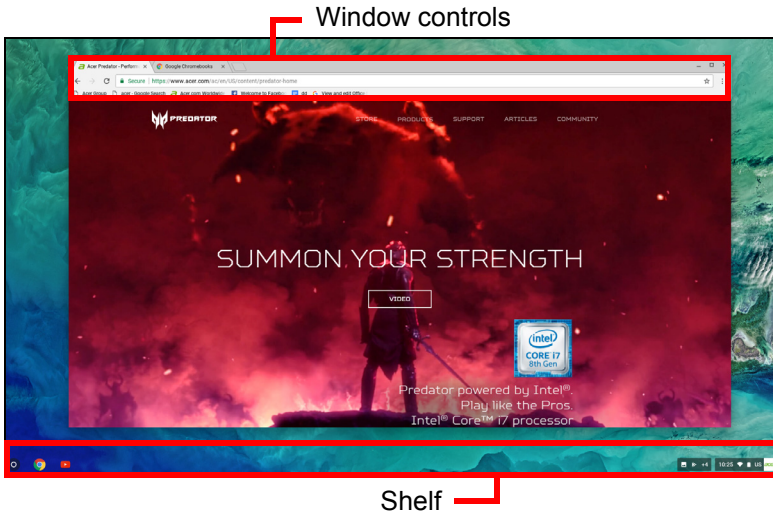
Window controls

Acer Predator - Perform ×
Google Chromebooks ×
Secure | https://www.acer.com/ac/en/US/content/predator-home
Acer Group
acer - Google Search
Acer.com Workspace
Welcome to Facebook
All
View and edit Office

PREDATOR
STORE
PRODUCTS
SUPPORT
ARTICLES
COMMUNITY

SUMMON YOUR STRENGTH
VIDEO

intel
CORE i7
8th Gen

Predator powered by Intel®.
Play like the Pros.
Intel® Core™ i7 processor

10:25
US

Shelf